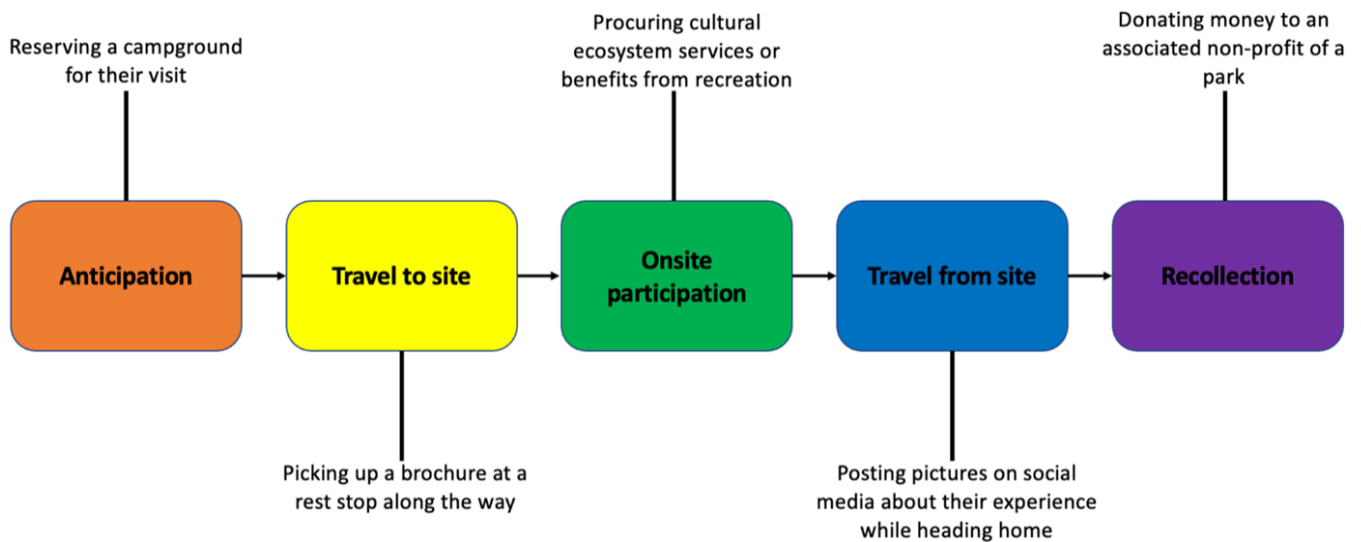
Reserving a campground for their visit

Procuring cultural ecosystem services or benefits from recreation

Donating money to an associated non-profit of a park

Anticipation

Travel to site

Onsite participation

Travel from site

Recollection

Picking up a brochure at a rest stop along the way

Posting pictures on social media about their experience while heading home